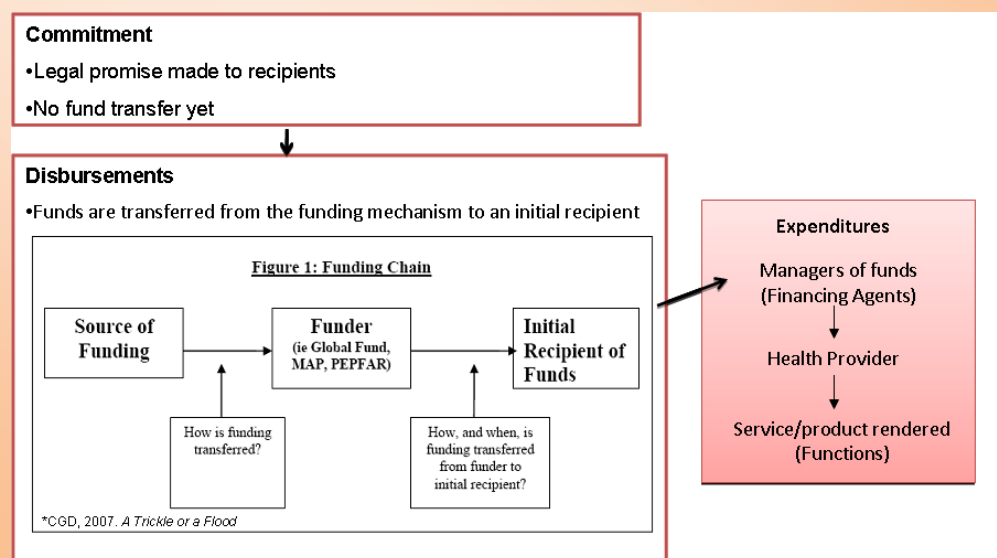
Commitment

•Legal promise made to recipients

•No fund transfer yet

Disbursements

•Funds are transferred from the funding mechanism to an initial recipient

Figure 1: Funding Chain

Source of Funding

Funder (ie Global Fund, MAP, PEPFAR)

Initial Recipient of Funds

How is funding transferred?

How, and when, is funding transferred from funder to initial recipient?

*CGD, 2007. A Trickle or a Flood

Expenditures

Managers of funds (Financing Agents)

Health Provider

Service/product rendered (Functions)